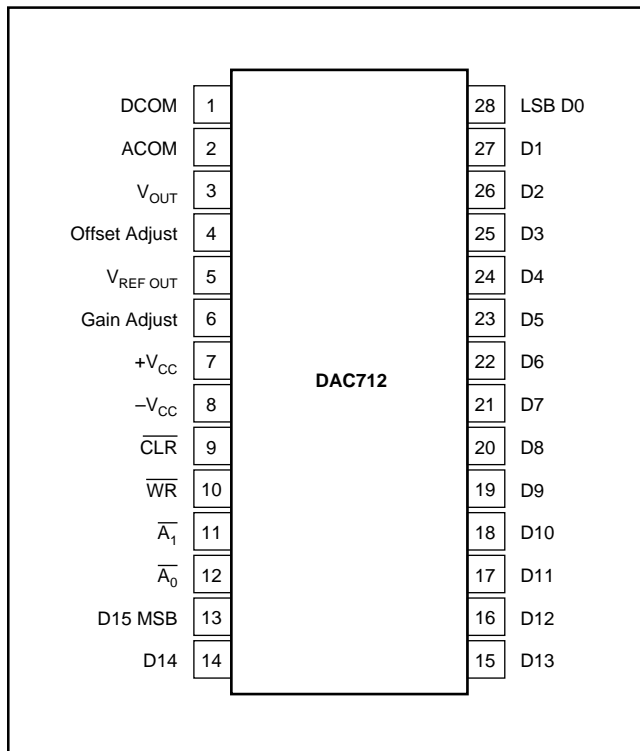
DCOM 1
ACOM 2
$V_{OUT}$ 3
Offset Adjust 4
$V_{REF\ OUT}$ 5
Gain Adjust 6
$+V_{CC}$ 7
$-V_{CC}$ 8
$\overline{CLR}$ 9
$\overline{WR}$ 10
$\overline{A_1}$ 11
$\overline{A_0}$ 12
D15 MSB 13
D14 14

DAC712

28 LSB D0
27 D1
26 D2
25 D3
24 D4
23 D5
22 D6
21 D7
20 D8
19 D9
18 D10
17 D11
16 D12
15 D13